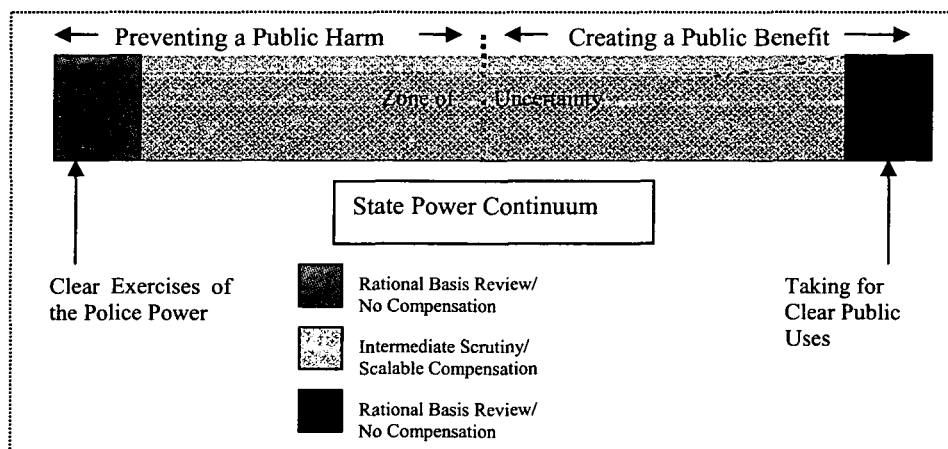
← Preventing a Public Harm → ← Creating a Public Benefit →

Zone of Uncertainty

State Power Continuum

Clear Exercises of the Police Power

Rational Basis Review/ No Compensation

Intermediate Scrutiny/ Scalable Compensation

Rational Basis Review/ No Compensation

Taking for Clear Public Uses